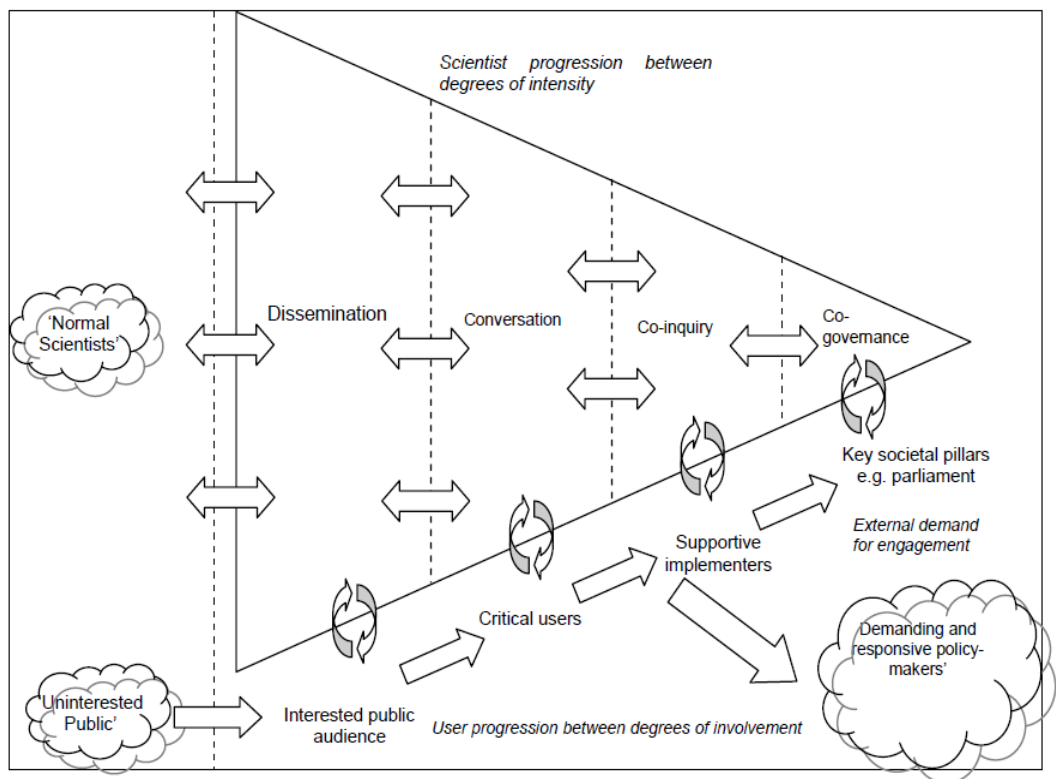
Scientist progression between degrees of intensity

'Normal Scientists'

Dissemination

Conversation

Co-inquiry

Co-governance

Key societal pillars e.g. parliament

External demand for engagement

Supportive implementers

Critical users

'Uninterested Public'

Interested public audience

Demanding and responsive policy-makers'

User progression between degrees of involvement